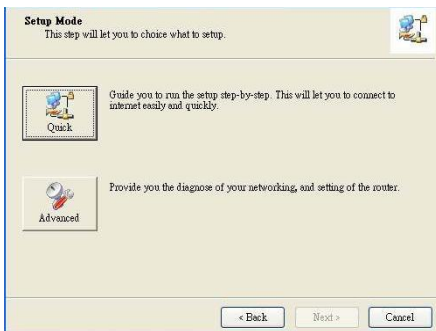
Setup Mode
This step will let you to choice what to setup.

Quick

Guide you to run the setup step-by-step. This will let you to connect to internet easily and quickly.

Advanced

Provide you the diagnose of your networking, and setting of the router.

< Back

Next >

Cancel